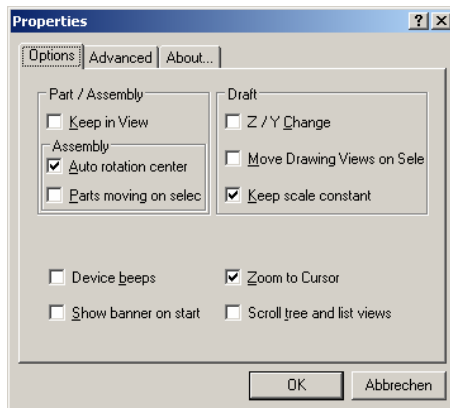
Properties
?
X

Options
Advanced
About...

Part / Assembly
Keep in View
Assembly
Auto rotation center
Parts moving on selec

Draft
Z / Y Change
Move Drawing Views on Sele
Keep scale constant

Device beeps
Show banner on start
Zoom to Cursor
Scroll tree and list views

OK
Abbrechen